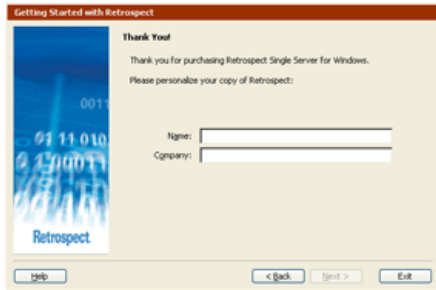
Getting Started with Retrospect

Thank You!

Thank you for purchasing Retrospect Single Server for Windows.

Please personalize your copy of Retrospect:

0011
01 11 010
0 1 00011

Retrospect

Name:
Company:

Help

< Back
Next >
Exit